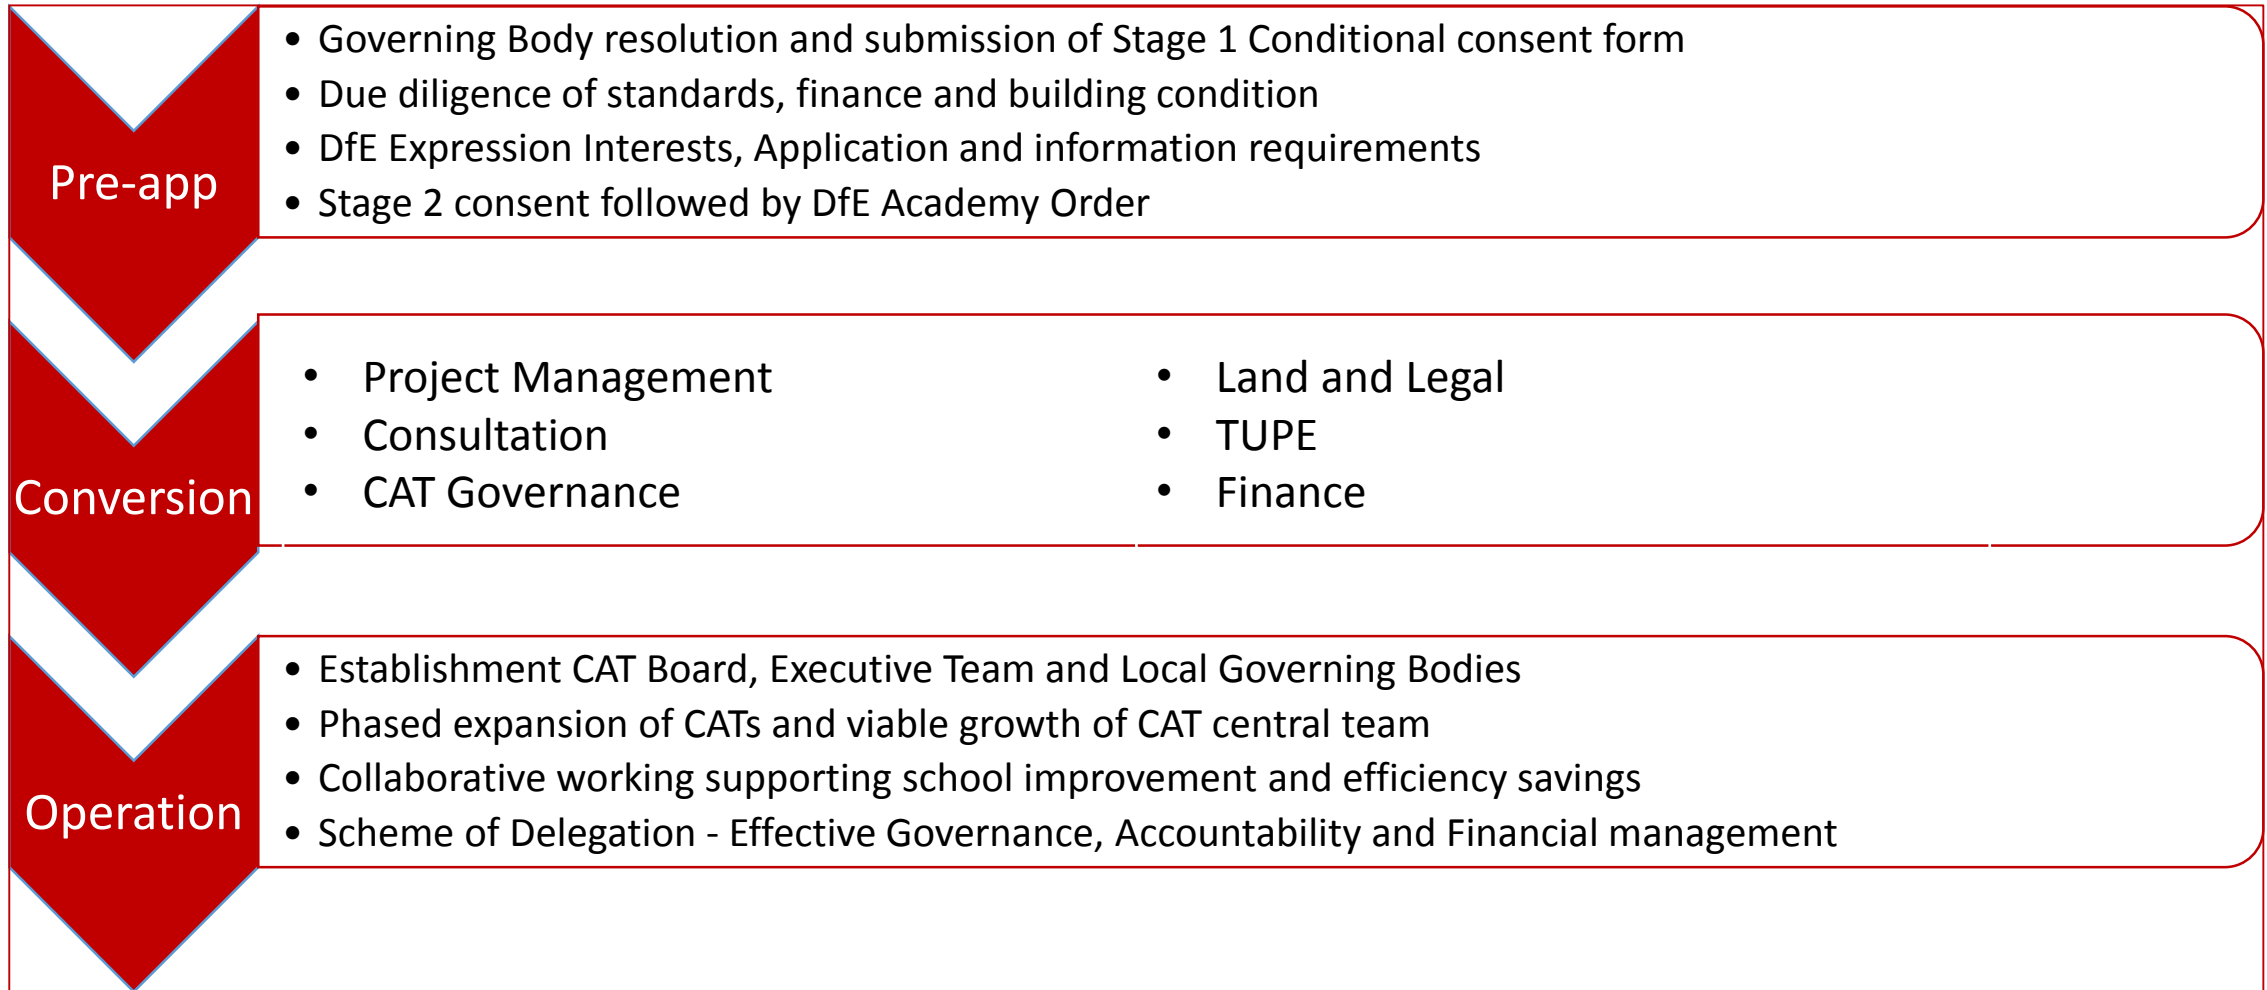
Pre-app

- Governing Body resolution and submission of Stage 1 Conditional consent form
- Due diligence of standards, finance and building condition
- DfE Expression Interests, Application and information requirements
- Stage 2 consent followed by DfE Academy Order

Conversion

- Project Management
- Consultation
- CAT Governance

- Land and Legal
- TUPE
- Finance

Operation

- Establishment CAT Board, Executive Team and Local Governing Bodies
- Phased expansion of CATs and viable growth of CAT central team
- Collaborative working supporting school improvement and efficiency savings
- Scheme of Delegation - Effective Governance, Accountability and Financial management